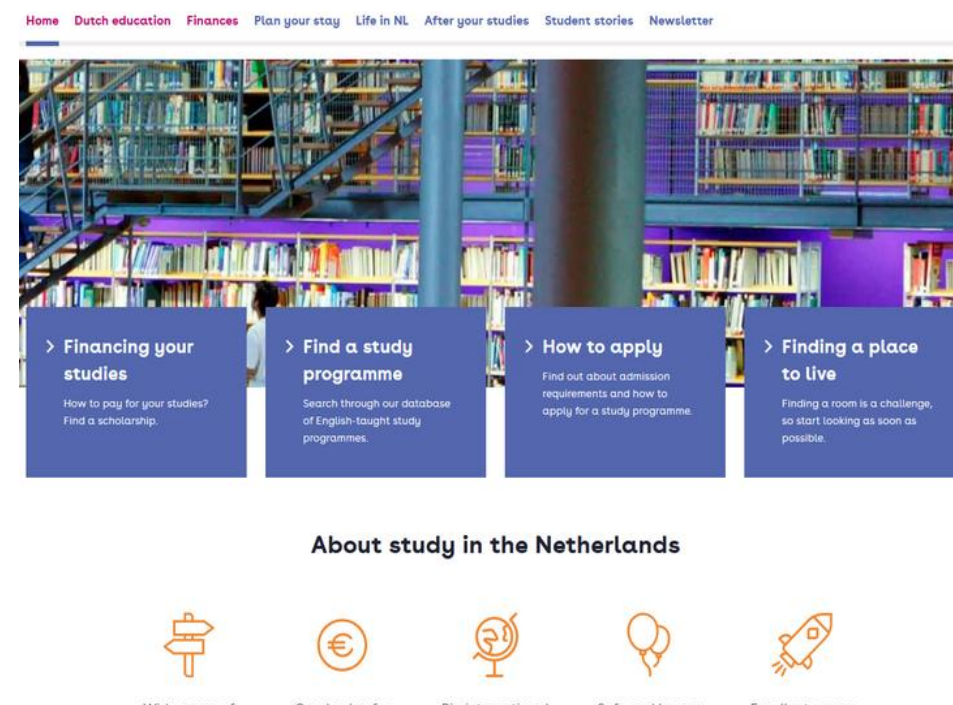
Home Dutch education Finances Plan your stay Life in NL After your studies Student stories Newsletter

> Financing your studies
How to pay for your studies? Find a scholarship.

> Find a study programme
Search through our database of English-taught study programmes.

> How to apply
Find out about admission requirements and how to apply for a study programme.

> Finding a place to live
Finding a room is a challenge, so start looking as soon as possible.

About study in the Netherlands

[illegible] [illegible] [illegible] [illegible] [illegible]